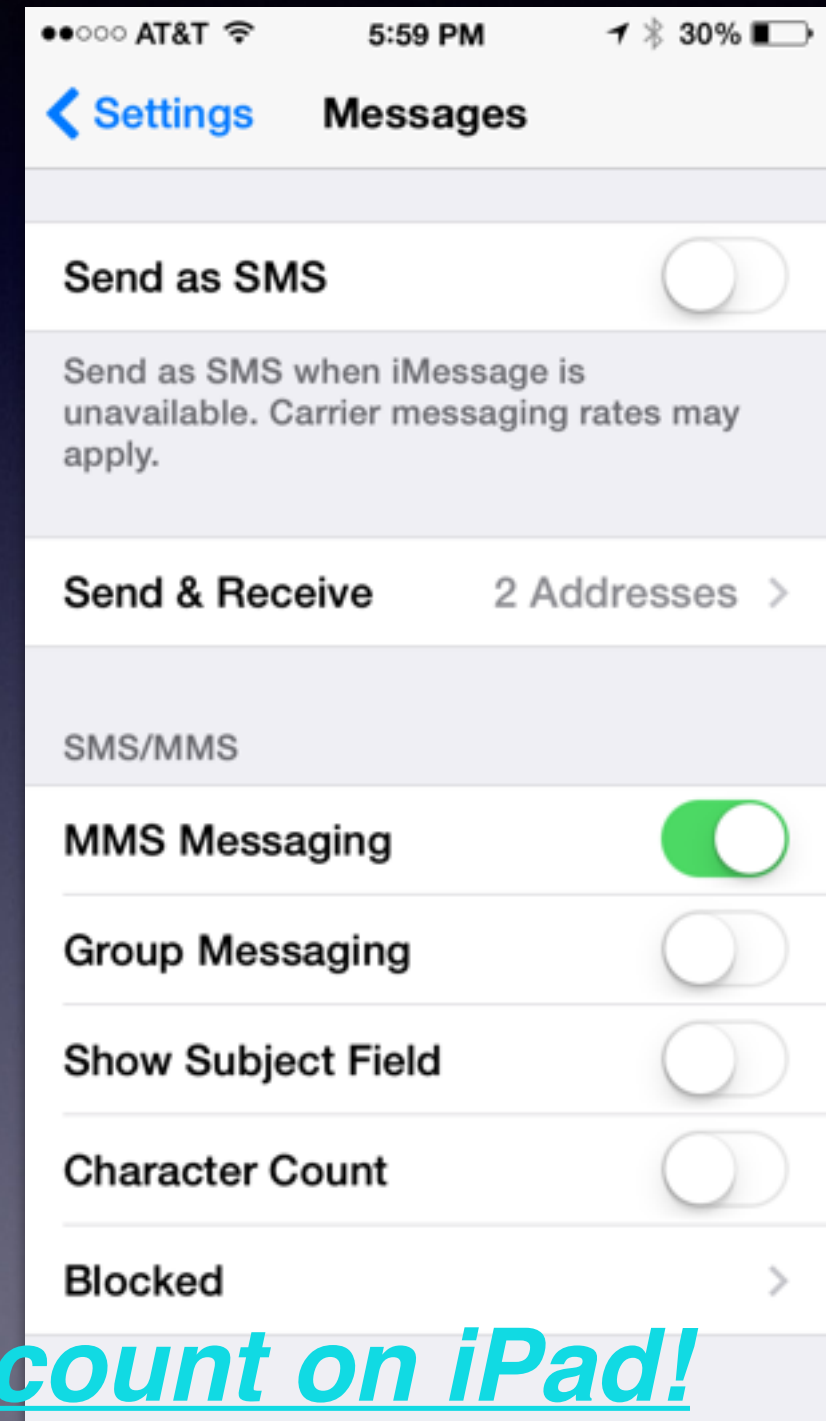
●●○○○ AT&T 5:59 PM 30%

< Settings Messages

Send as SMS

Send as SMS when iMessage is unavailable. Carrier messaging rates may apply.

Send & Receive 2 Addresses >

SMS/MMS

MMS Messaging

Group Messaging

Show Subject Field

Character Count

Blocked >

count on iPad!